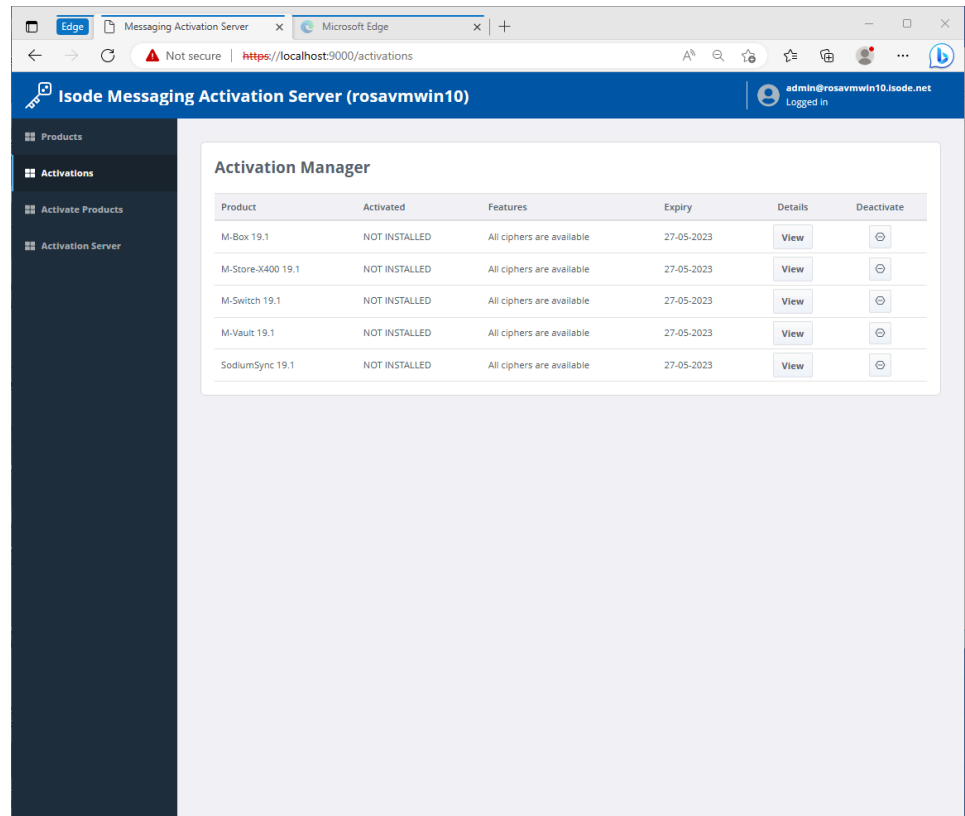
Edge Messaging Activation Server × Microsoft Edge × +

Not secure | https://localhost:9000/activations

Isode Messaging Activation Server (rosavmwin10)

admin@rosavmwin10.isode.net
Logged in

Products
Activations
Activate Products
Activation Server

Activation Manager

| Product | Activated | Features | Expiry | Details | Deactivate |
|---|---|---|---|---|---|
| M-Box 19.1 | NOT INSTALLED | All ciphers are available | 27-05-2023 | View | |
| M-Store-X400 19.1 | NOT INSTALLED | All ciphers are available | 27-05-2023 | View | |
| M-Switch 19.1 | NOT INSTALLED | All ciphers are available | 27-05-2023 | View | |
| M-Vault 19.1 | NOT INSTALLED | All ciphers are available | 27-05-2023 | View | |
| SodiumSync 19.1 | NOT INSTALLED | All ciphers are available | 27-05-2023 | View | |